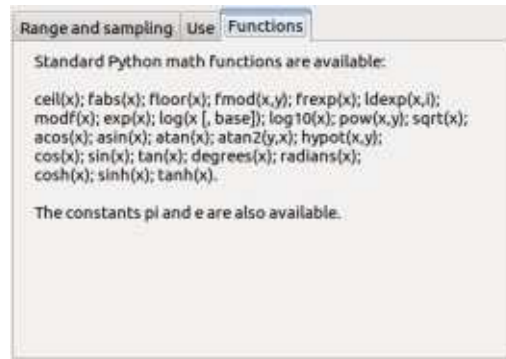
Range and sampling | Use | Functions

Standard Python math functions are available:

ceil(x); fabs(x); floor(x); fmod(x,y); frexp(x); ldexp(x,i); modf(x); exp(x); log(x [, base]); log10(x); pow(x,y); sqrt(x); acos(x); asin(x); atan(x); atan2(y,x); hypot(x,y); cos(x); sin(x); tan(x); degrees(x); radians(x); cosh(x); sinh(x); tanh(x).

The constants pi and e are also available.